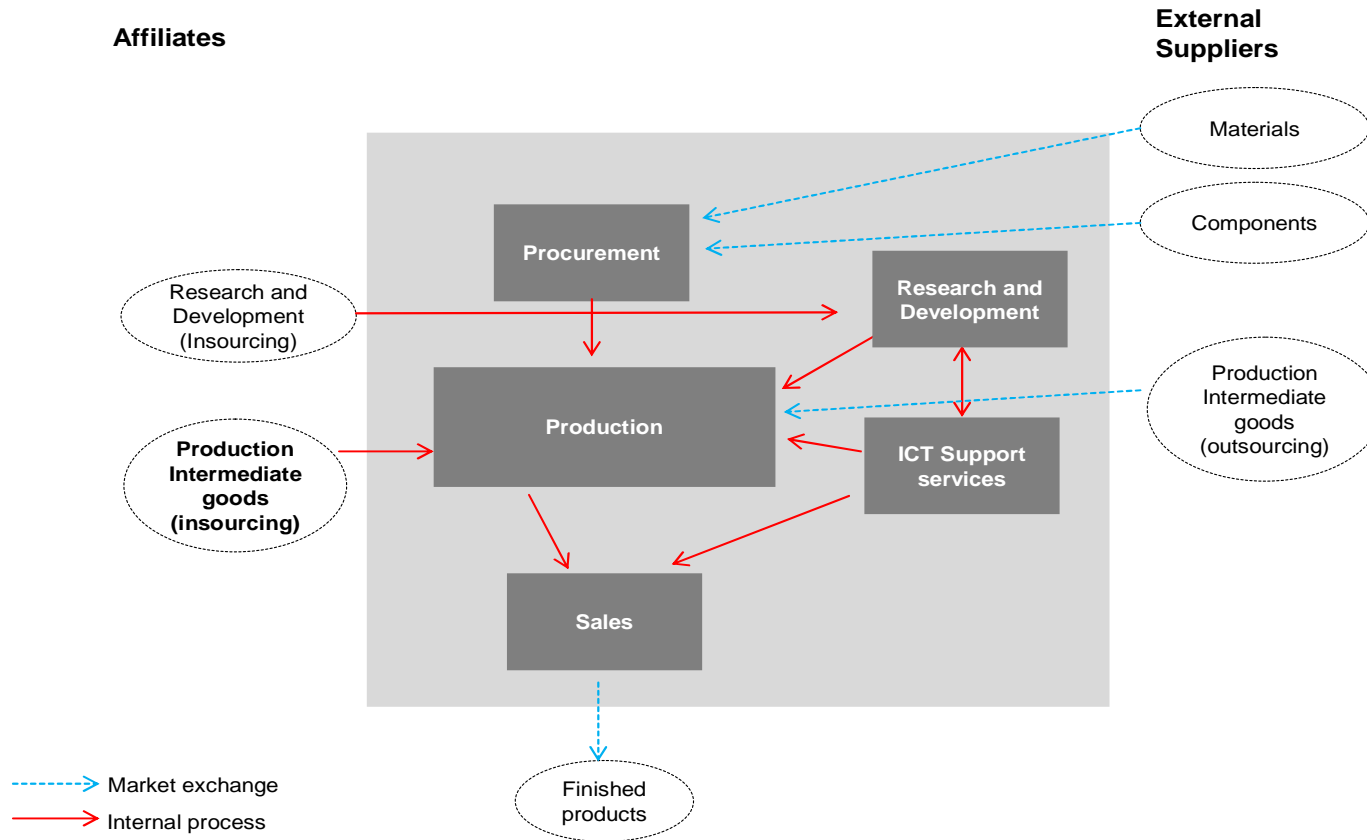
Affiliates

External Suppliers

Materials

Components

Procurement

Research and Development (Insourcing)

Research and Development

Production

Production Intermediate goods (outsourcing)

Production Intermediate goods (insourcing)

ICT Support services

Sales

Finished products

Market exchange

Internal process